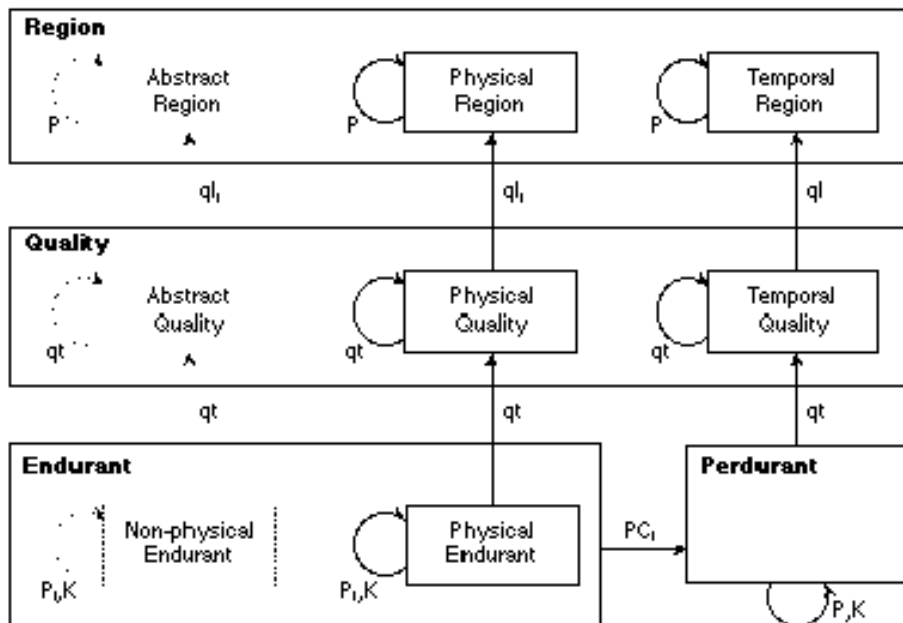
Region

Abstract Region

P

Physical Region

P

Temporal Region

P

$ql_t$

$ql_t$

ql

Quality

Abstract Quality

qt

Physical Quality

qt

Temporal Quality

qt

qt

qt

qt

Endurant

Non-physical Endurant

$P_t$,K

Physical Endurant

$P_t$,K

$PC_t$

Perdurant

P,K